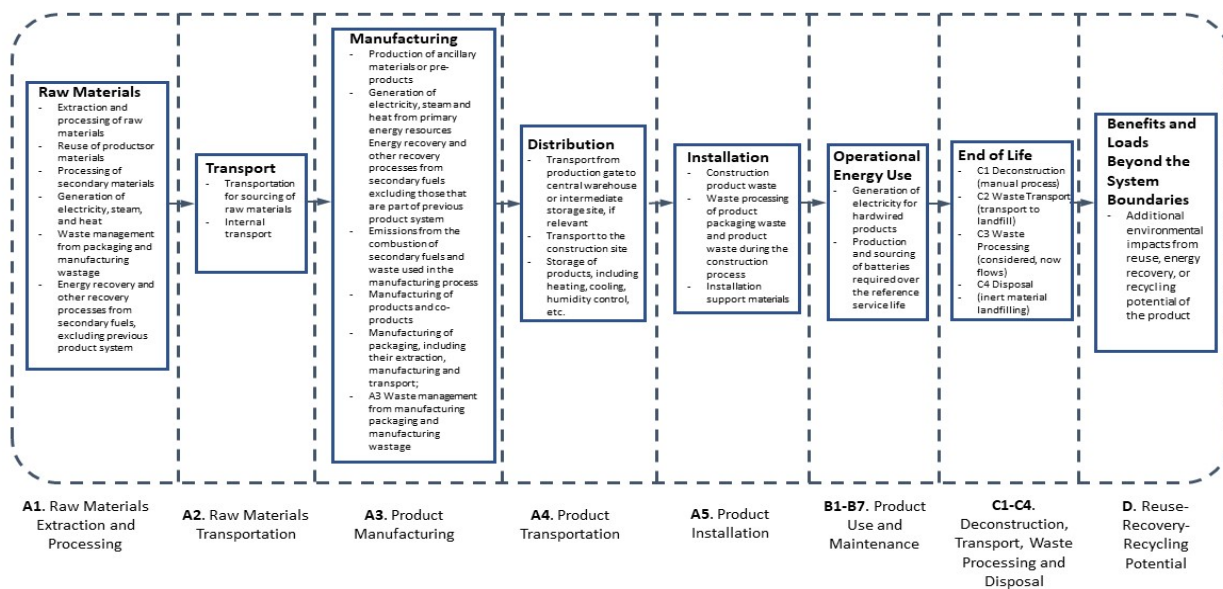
Raw Materials
- Extraction and processing of raw materials
- Reuse of productsor materials
- Processing of secondary materials
- Generation of electricity, steam, and heat
- Waste management from packaging and manufacturing wastage
- Energy recovery and other recovery processes from secondary fuels, excluding previous product system

Transport
- Transportation for sourcing of raw materials
- Internal transport

Manufacturing
- Production of ancillary materials or pre-products
- Generation of electricity, steam and heat from primary energy resources Energy recovery and other recovery processes from secondary fuels excluding those that are part of previous product system
- Emissions from the combustion of secondary fuels and waste used in the manufacturing process
- Manufacturing of products and co-products
- Manufacturing of packaging, including their extraction, manufacturing and transport;
- A3 Waste management from manufacturing packaging and manufacturing wastage

Distribution
- Transport from production gate to central warehouse or intermediate storage site, if relevant
- Transport to the construction site
- Storage of products, including heating, cooling, humidity control, etc.

Installation
- Construction product waste
- Waste processing of product packaging waste and product waste during the construction process
- Installation support materials

Operational Energy Use
- Generation of electricity for hardwired products
- Production and sourcing of batteries required over the reference service life

End of Life
- C1 Deconstruction (manual process)
- C2 Waste Transport (transport to landfill)
- C3 Waste Processing (considered, now flows)
- C4 Disposal (inert material landfilling)

Benefits and Loads Beyond the System Boundaries
- Additional environmental impacts from reuse, energy recovery, or recycling potential of the product

A1. Raw Materials Extraction and Processing

A2. Raw Materials Transportation

A3. Product Manufacturing

A4. Product Transportation

A5. Product Installation

B1-B7. Product Use and Maintenance

C1-C4. Deconstruction, Transport, Waste Processing and Disposal

D. Reuse-Recovery-Recycling Potential